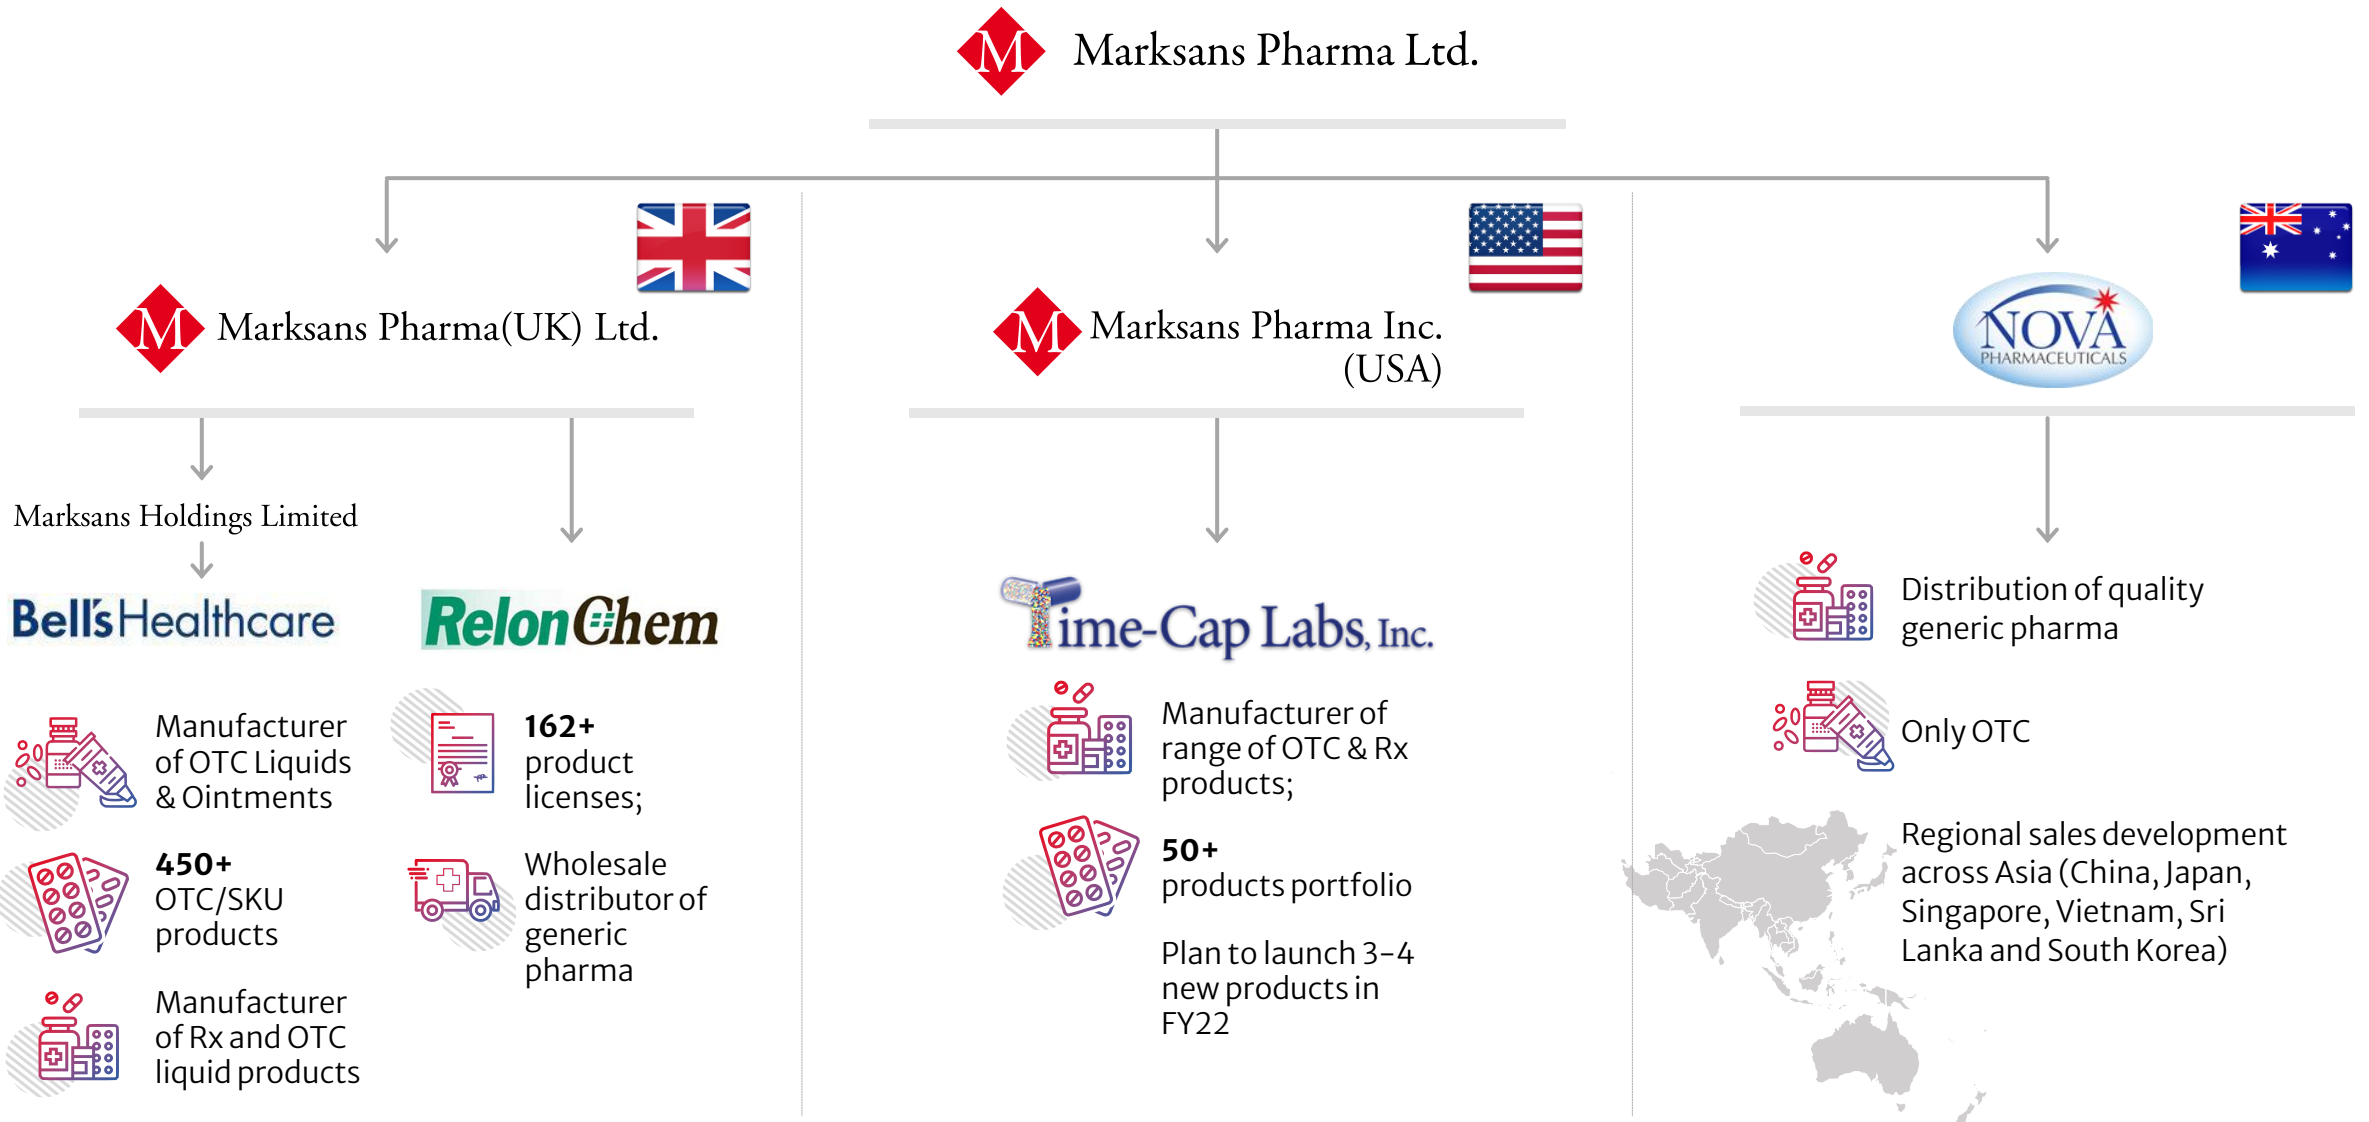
M Marksans Pharma Ltd.

M Marksans Pharma(UK) Ltd.

Marksans Holdings Limited

Bell's Healthcare

RelonChem

Manufacturer of OTC Liquids & Ointments

450+ OTC/SKU products

Manufacturer of Rx and OTC liquid products

162+ product licenses;

Wholesale distributor of generic pharma

M Marksans Pharma Inc. (USA)

Time-Cap Labs, Inc.

Manufacturer of range of OTC & Rx products;

50+ products portfolio

Plan to launch 3-4 new products in FY22

NOVA PHARMACEUTICALS

Distribution of quality generic pharma

Only OTC

Regional sales development across Asia (China, Japan, Singapore, Vietnam, Sri Lanka and South Korea)